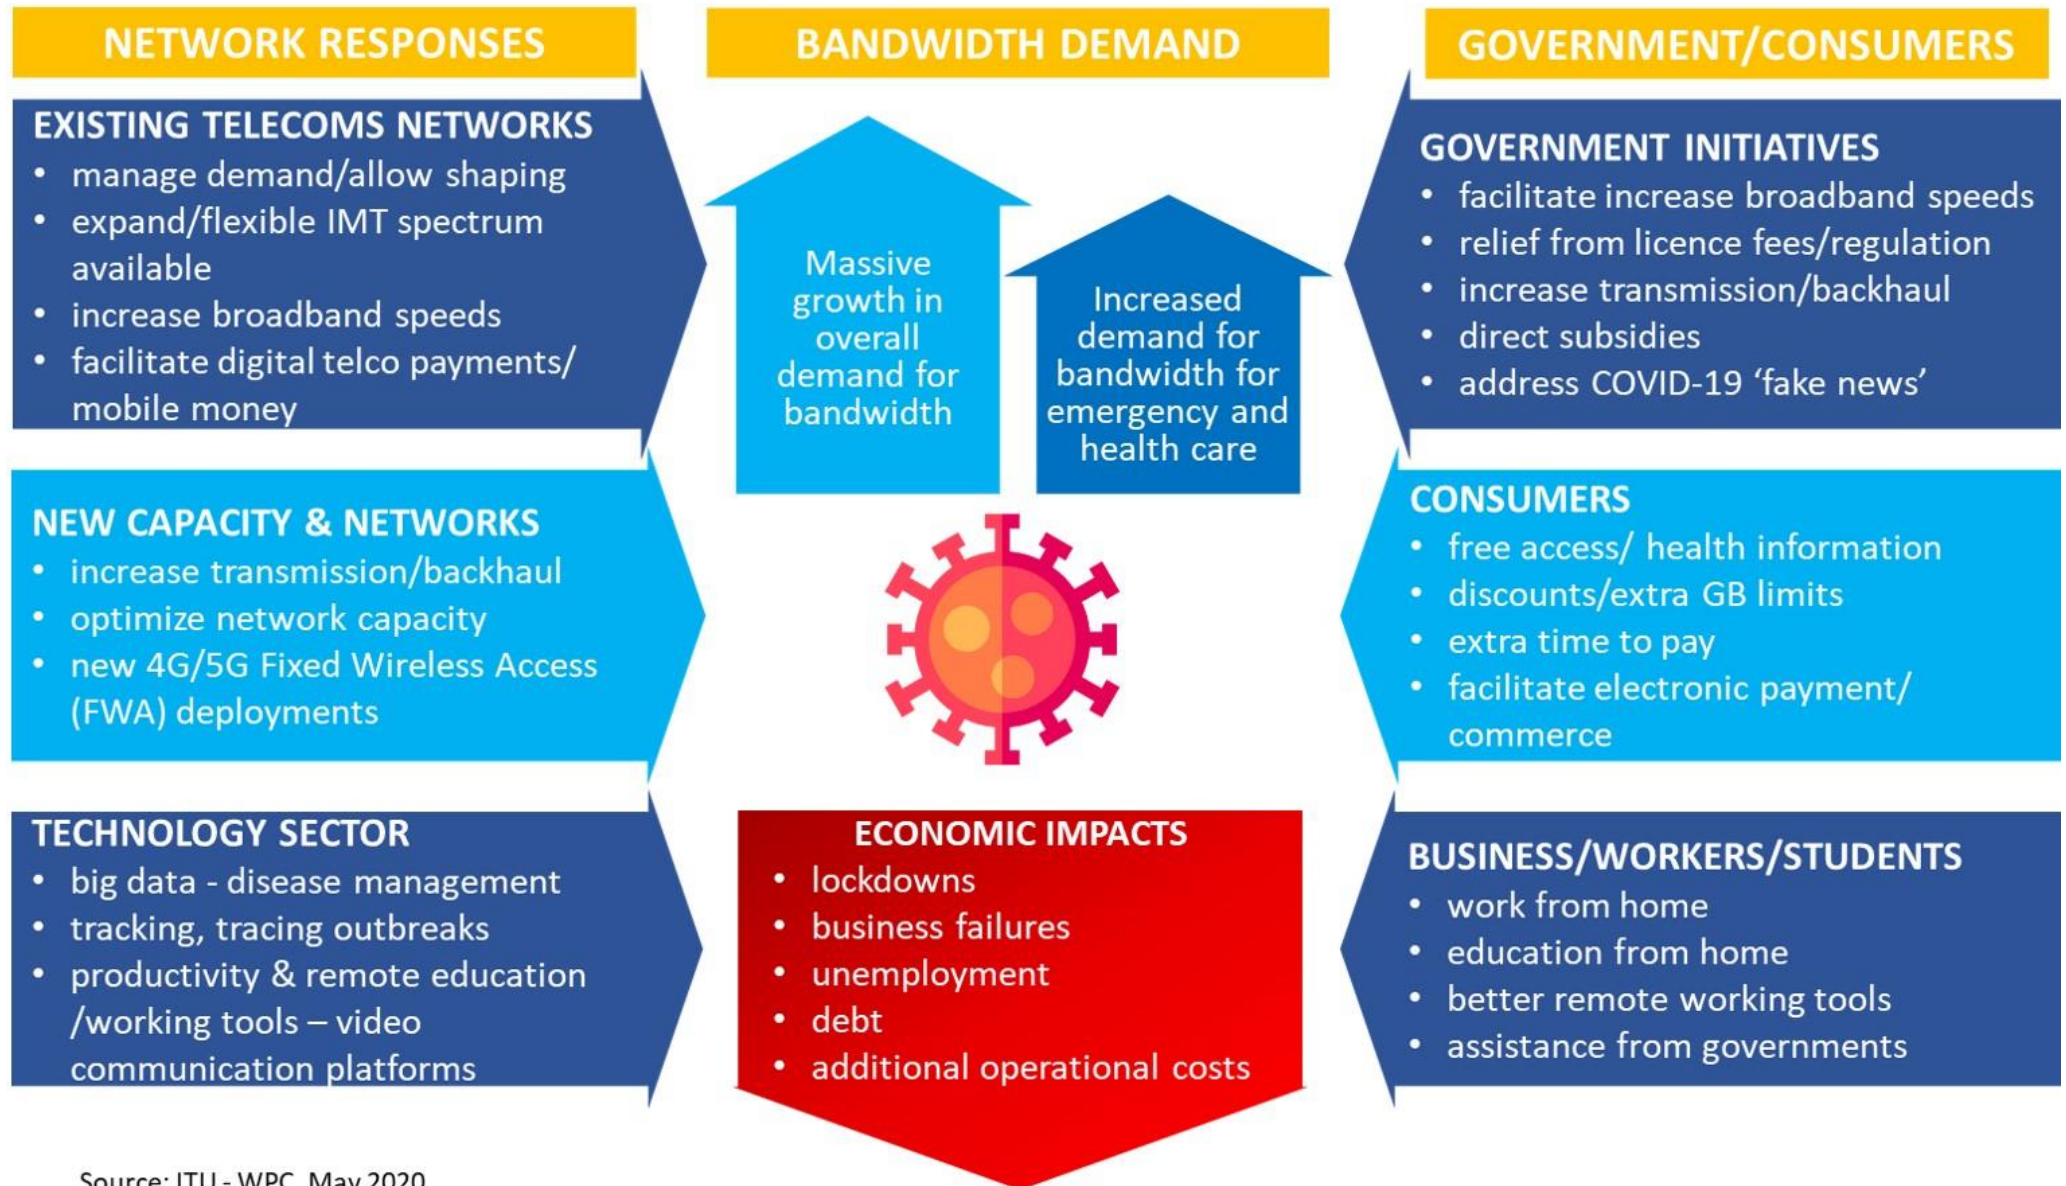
NETWORK RESPONSES

BANDWIDTH DEMAND

GOVERNMENT/CONSUMERS

EXISTING TELECOMS NETWORKS
• manage demand/allow shaping
• expand/flexible IMT spectrum available
• increase broadband speeds
• facilitate digital telco payments/ mobile money

Massive growth in overall demand for bandwidth

Increased demand for bandwidth for emergency and health care

GOVERNMENT INITIATIVES
• facilitate increase broadband speeds
• relief from licence fees/regulation
• increase transmission/backhaul
• direct subsidies
• address COVID-19 'fake news'

NEW CAPACITY & NETWORKS
• increase transmission/backhaul
• optimize network capacity
• new 4G/5G Fixed Wireless Access (FWA) deployments

CONSUMERS
• free access/ health information
• discounts/extra GB limits
• extra time to pay
• facilitate electronic payment/ commerce

TECHNOLOGY SECTOR
• big data - disease management
• tracking, tracing outbreaks
• productivity & remote education /working tools – video communication platforms

ECONOMIC IMPACTS
• lockdowns
• business failures
• unemployment
• debt
• additional operational costs

BUSINESS/WORKERS/STUDENTS
• work from home
• education from home
• better remote working tools
• assistance from governments

Source: ITU - WPC, May 2020